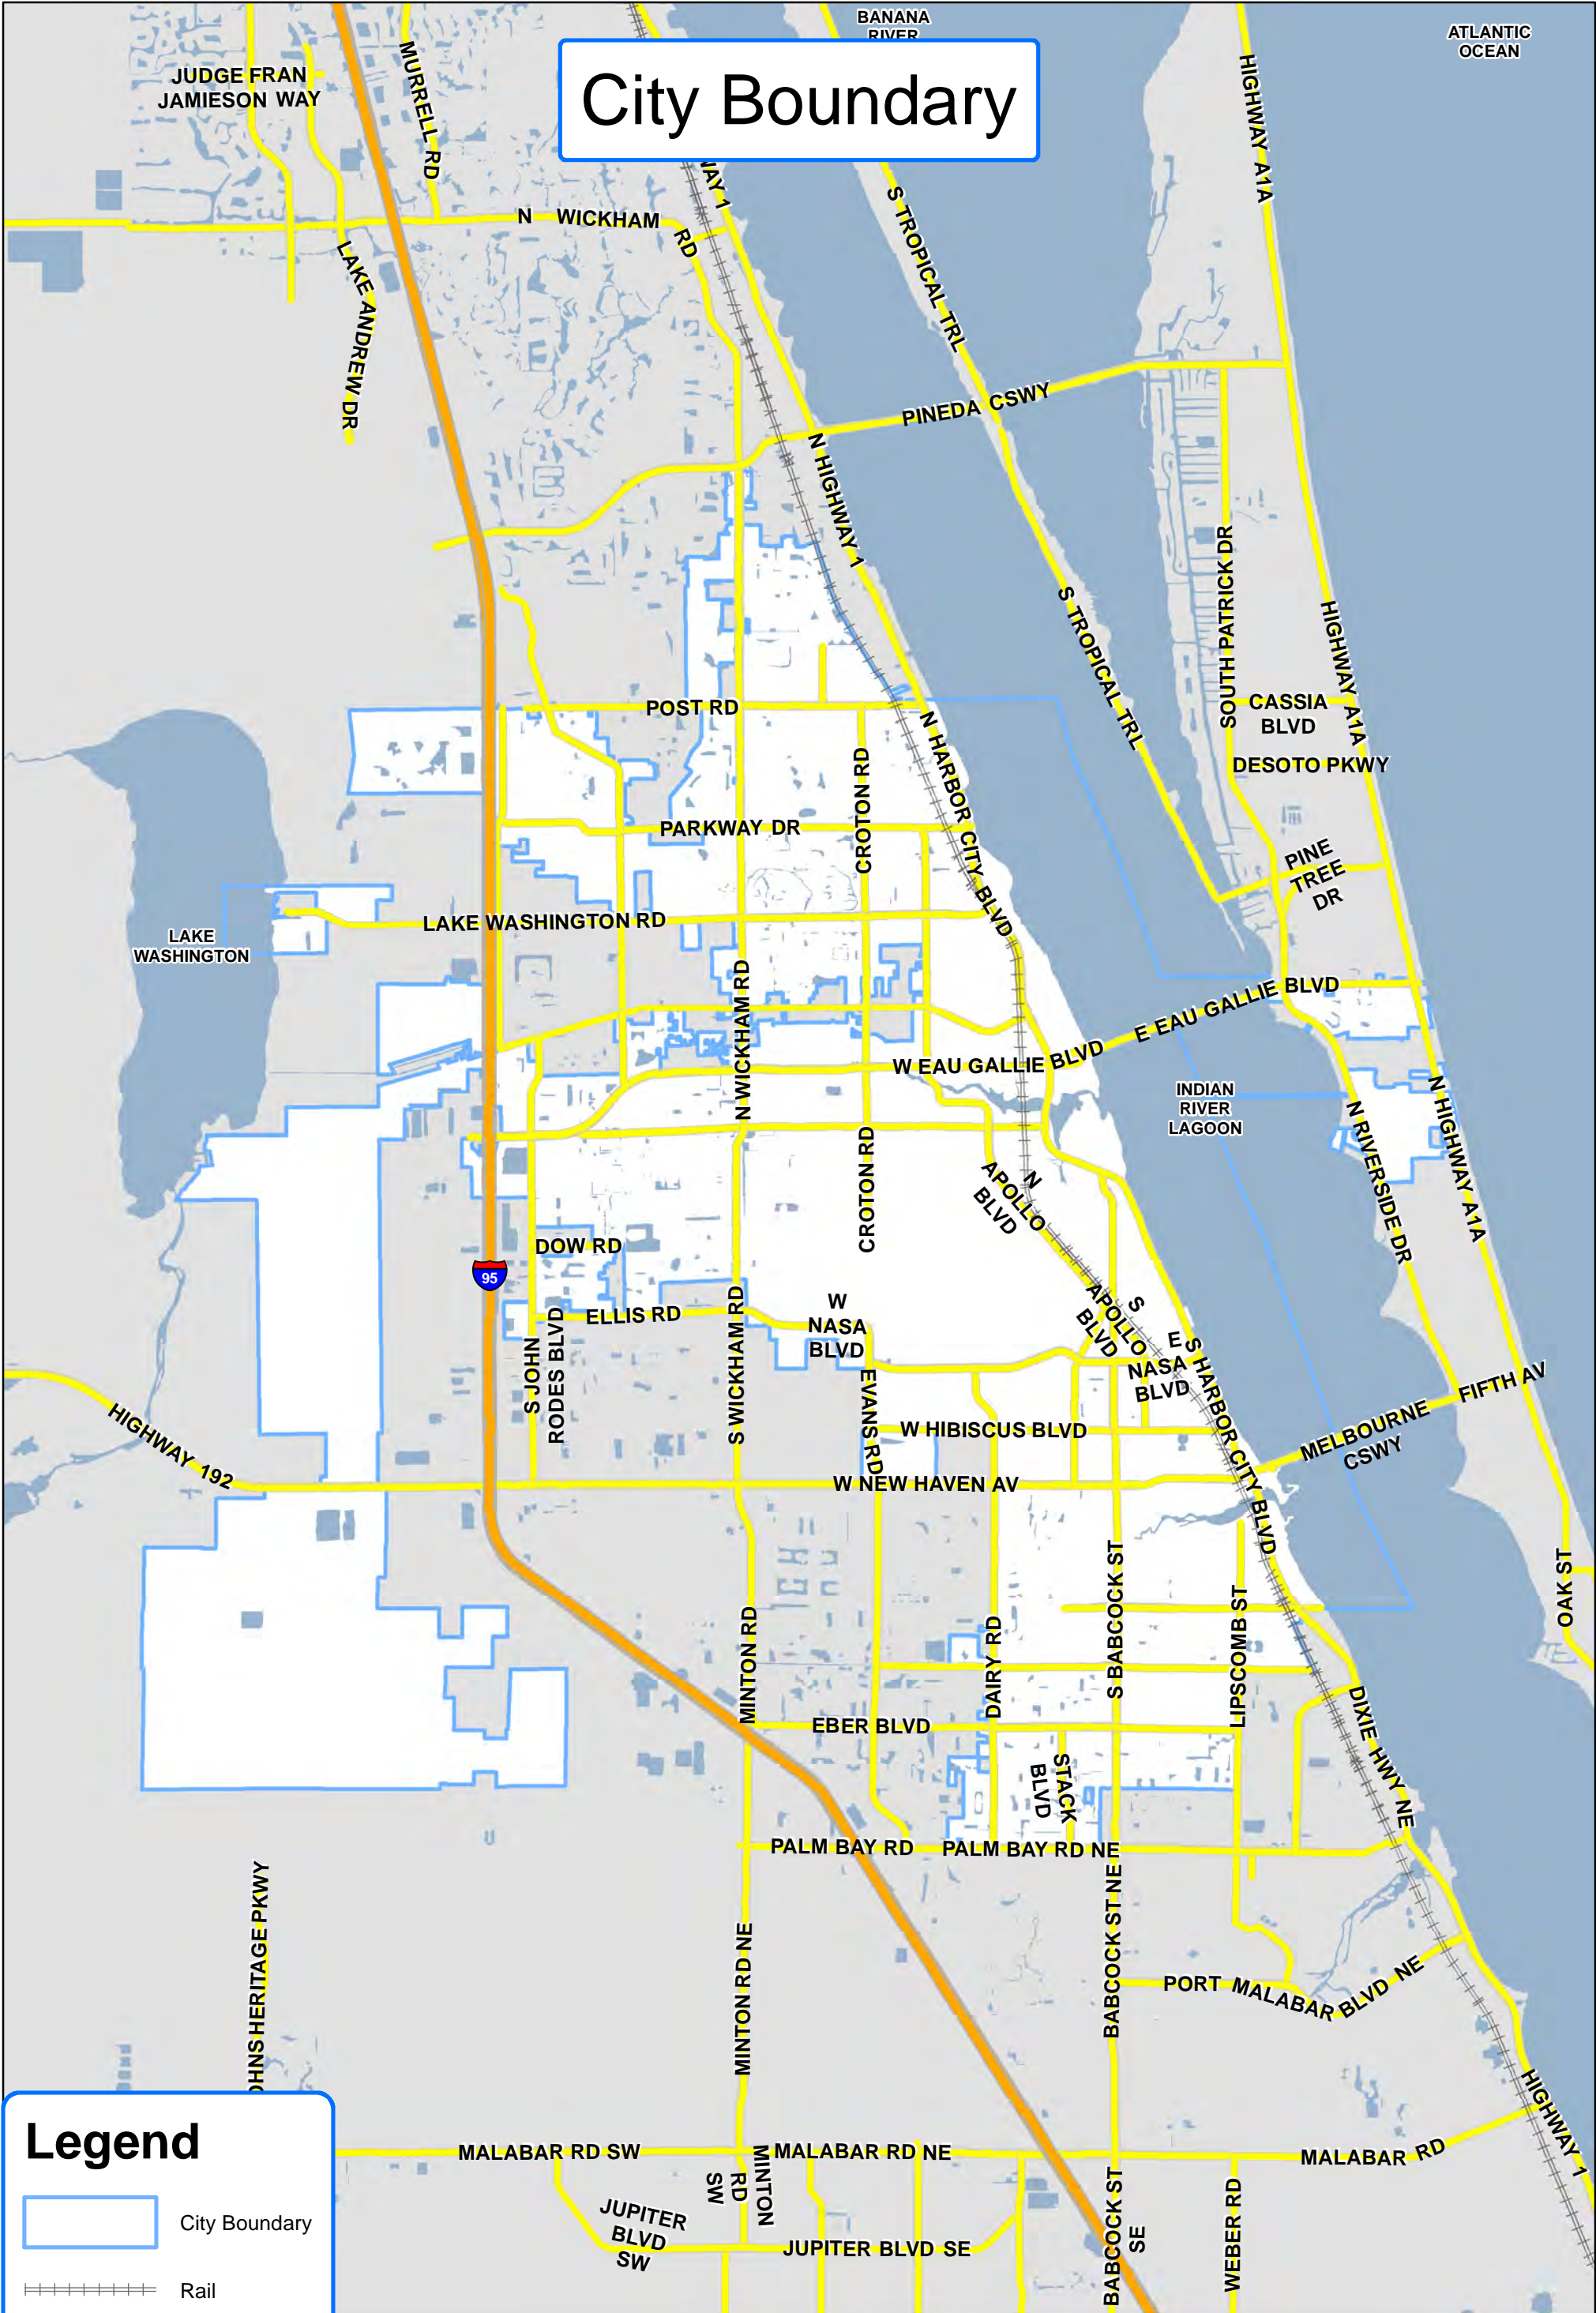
City Boundary

BANANA RIVER

ATLANTIC OCEAN

JUDGE FRAN JAMIESON WAY

MURRELL RD

N WICKHAM RD

HIGHWAY 1

S TROPICAL TRL

HIGHWAY A1A

LAKE ANDREW DR

PINEDA CSWY

N HIGHWAY 1

SOUTH PATRICK DR

S TROPICAL TRL

HIGHWAY A1A

CASSIA BLVD

DESOTO PKWY

POST RD

N HARBOR CITY BLVD

CROTON RD

PARKWAY DR

PINE TREE DR

LAKE WASHINGTON

LAKE WASHINGTON RD

N WICKHAM RD

E EAU GALLIE BLVD

W EAU GALLIE BLVD

INDIAN RIVER LAGOON

N HIGHWAY A1A

N RIVERSIDE DR

CROTON RD

N APOLLO BLVD

DOW RD

95

ELLIS RD

S WICKHAM RD

W NASA BLVD

S APOLLO BLVD

E NASA BLVD

S HARBOR CITY BLVD

S JOHN RODES BLVD

EVANS RD

HIGHWAY 192

W HIBISCUS BLVD

FIFTH AV

MELBOURNE CSWY

W NEW HAVEN AV

OAK ST

S BABCOCK ST

LIPSCOMB ST

MINTON RD

DAIRY RD

DIXIE HWY NE

EBER BLVD

STACK BLVD

PALM BAY RD

PALM BAY RD NE

OHNS HERITAGE PKWY

MINTON RD NE

BABCOCK ST NE

PORT MALABAR BLVD NE

HIGHWAY 1

Legend

City Boundary

Rail

MALABAR RD SW

MINTON RD SW

MALABAR RD NE

MALABAR RD

JUPITER BLVD SW

JUPITER BLVD SE

BABCOCK ST SE

WEBER RD